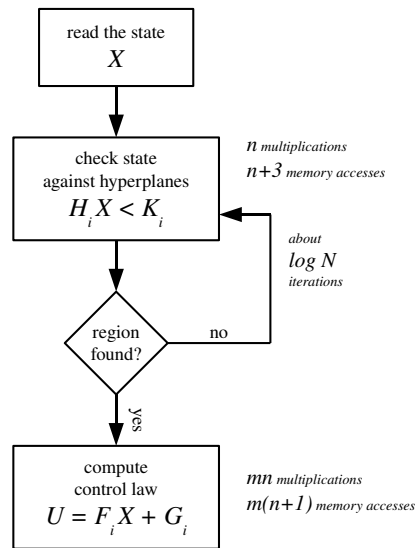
read the state
$X$

check state against hyperplanes
$H_i X < K_i$

$n$ multiplications
$n+3$ memory accesses

about
$\log N$
iterations

region found?

no

yes

compute control law
$U = F_i X + G_i$

$mn$ multiplications
$m(n+1)$ memory accesses